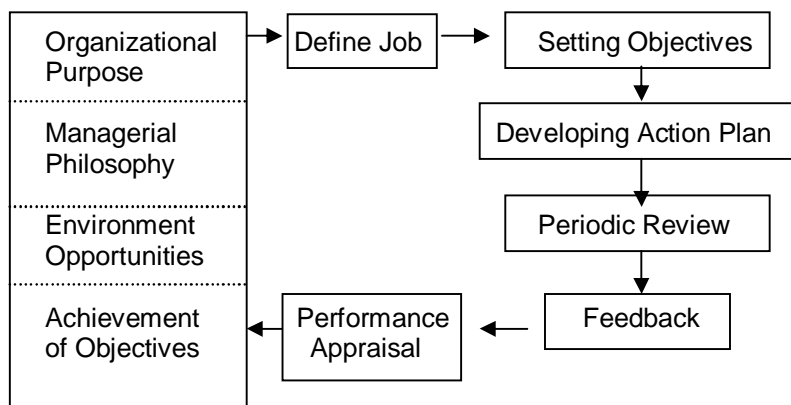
Organizational Purpose

Managerial Philosophy

Environment Opportunities

Achievement of Objectives

Define Job

Setting Objectives

Developing Action Plan

Periodic Review

Feedback

Performance Appraisal